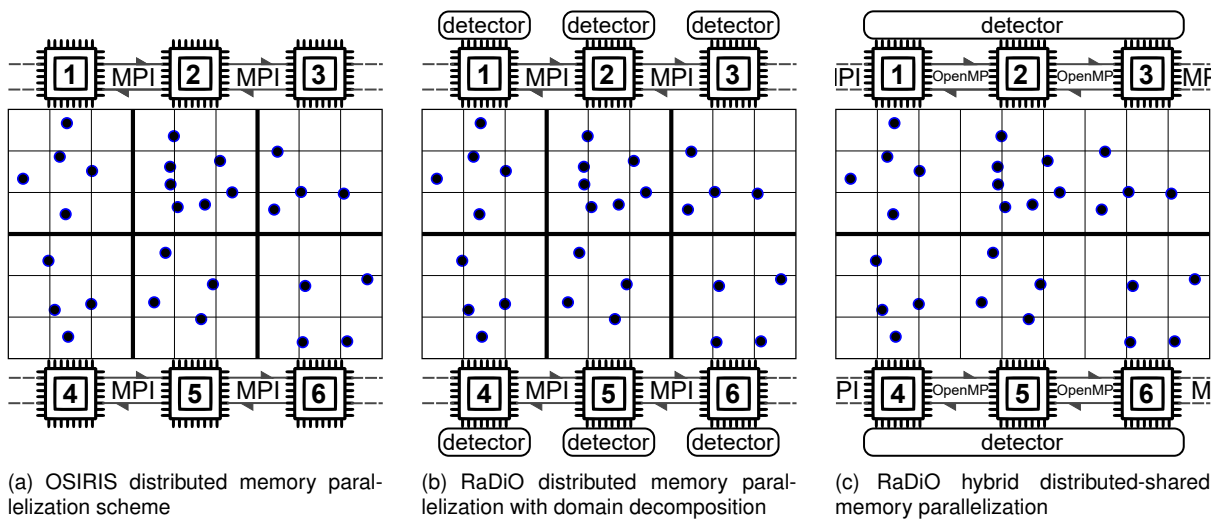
1 MPI 2 MPI 3
4 MPI 5 MPI 6

(a) OSIRIS distributed memory parallelization scheme

detector detector detector
1 MPI 2 MPI 3
4 MPI 5 MPI 6
detector detector detector

(b) RaDiO distributed memory parallelization with domain decomposition

detector
PI 1 OpenMP 2 OpenMP 3 MP
PI 4 OpenMP 5 OpenMP 6 M
detector

(c) RaDiO hybrid distributed-shared memory parallelization